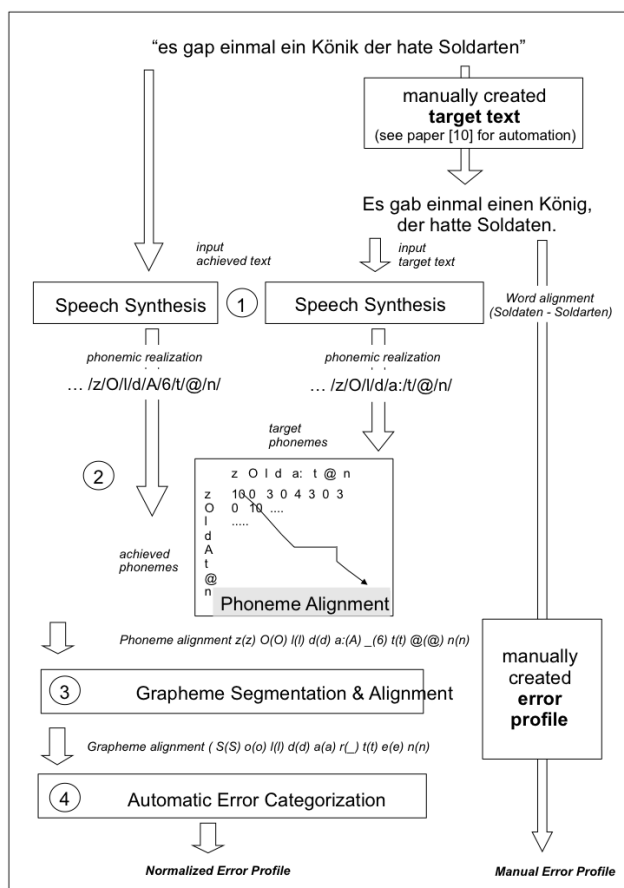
“es gap einmal ein Könik der hate Soldarten”

manually created **target text** (see paper [10] for automation)

Es gab einmal einen König, der hatte Soldaten.

*input achieved text*

*input target text*

Speech Synthesis

1

Speech Synthesis

*Word alignment (Soldaten - Soldarten)*

*phonemic realization*

… /z/O/l/d/A/6/t/@/n/

*phonemic realization*

… /z/O/l/d/a:/t/@/n/

*target phonemes*

2

z O l d a: t @ n

z 100 3 0 4 3 0 3
O 0 10 ....
l .....
d
A
t
@
n

*achieved phonemes*

Phoneme Alignment

*Phoneme alignment z(z) O(O) l(l) d(d) a:(A) _(6) t(t) @(@) n(n)*

manually created **error profile**

3 Grapheme Segmentation & Alignment

*Grapheme alignment ( S(S) o(o) l(l) d(d) a(a) r(_) t(t) e(e) n(n)*

4 Automatic Error Categorization

***Normalized Error Profile***

***Manual Error Profile***